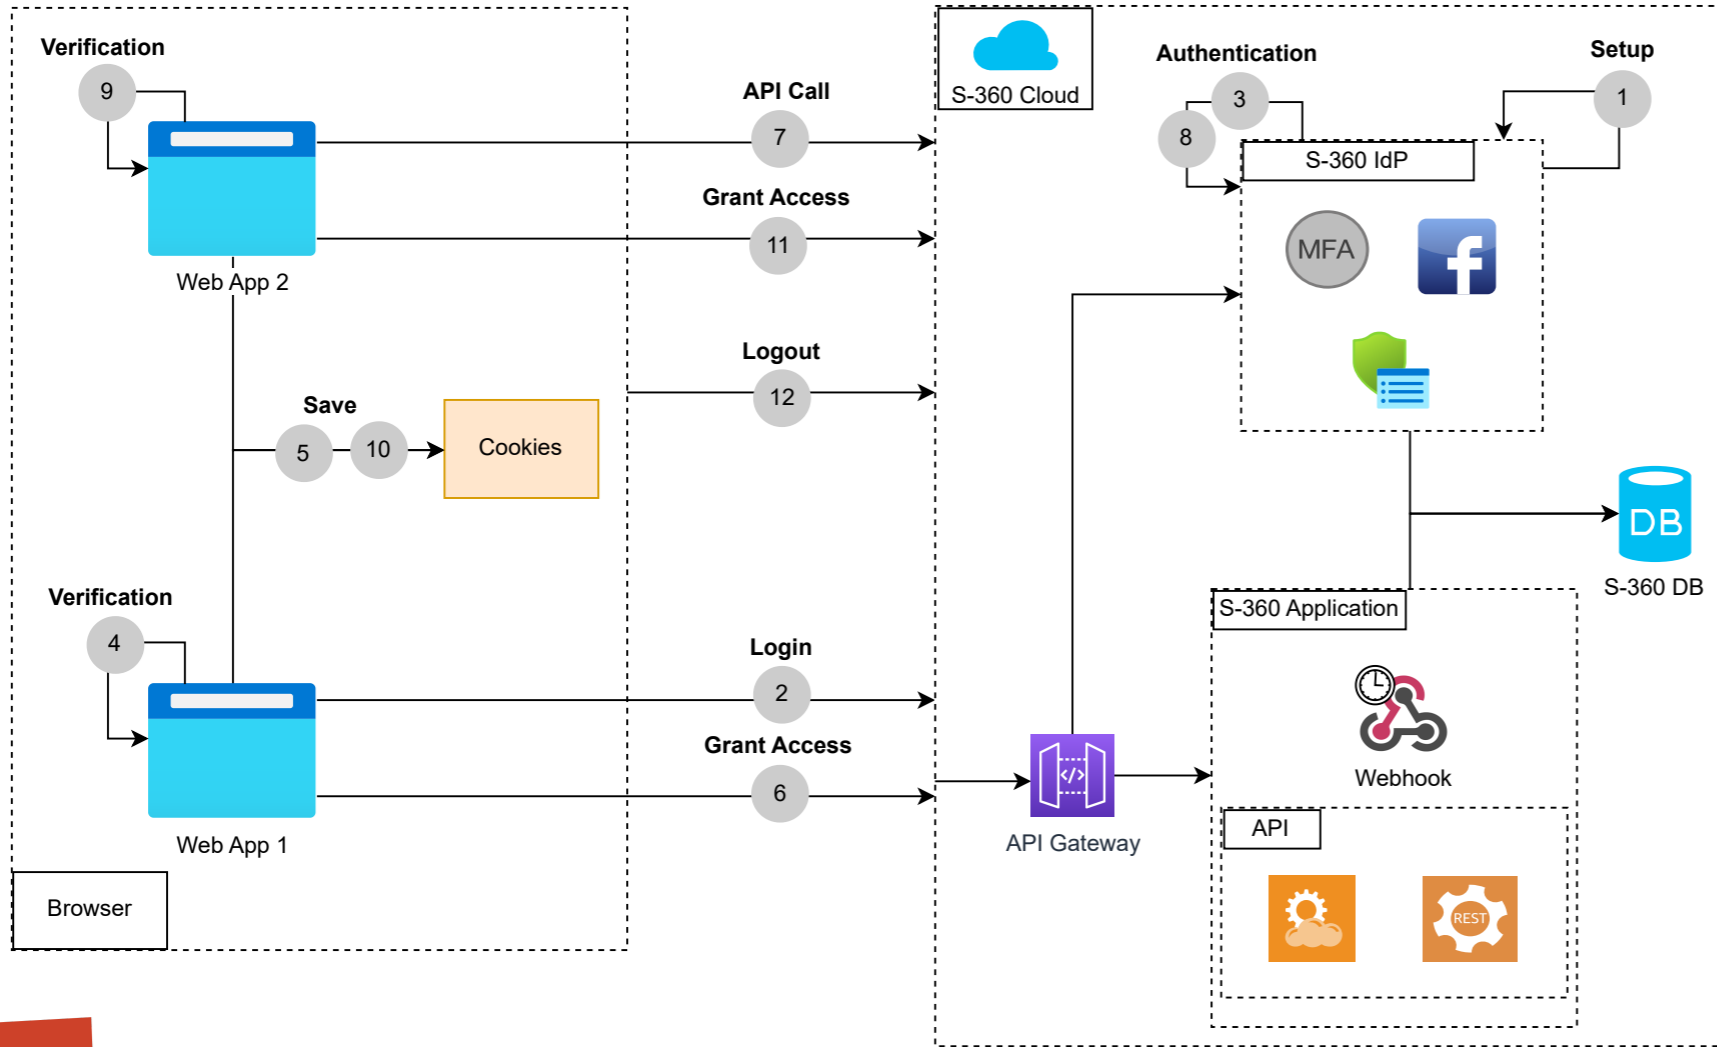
Verification
9
Web App 2
API Call
7
Grant Access
11
Logout
12
Save
5
10
Cookies
Verification
4
Web App 1
Login
2
Grant Access
6
Browser
S-360 Cloud
Authentication
3
8
Setup
1
S-360 IdP
MFA
DB
S-360 DB
S-360 Application
Webhook
API Gateway
API
REST